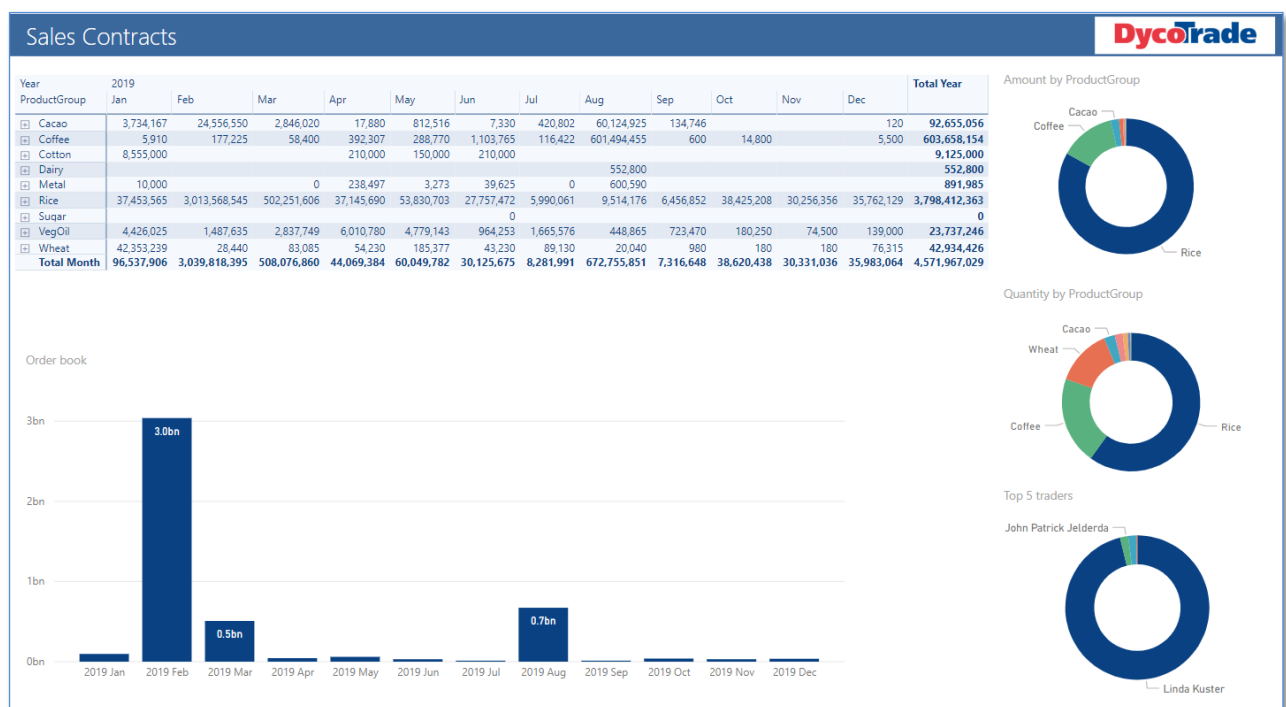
Sales Contracts

DycoTrade

| Year<br>ProductGroup | 2019<br>Jan | Feb | Mar | Apr | May | Jun | Jul | Aug | Sep | Oct | Nov | Dec | Total Year |
|---|---|---|---|---|---|---|---|---|---|---|---|---|---|
| ⊞ Cacao | 3,734,167 | 24,556,550 | 2,846,020 | 17,880 | 812,516 | 7,330 | 420,802 | 60,124,925 | 134,746 | | | 120 | 92,655,056 |
| ⊞ Coffee | 5,910 | 177,225 | 58,400 | 392,307 | 288,770 | 1,103,765 | 116,422 | 601,494,455 | 600 | 14,800 | | 5,500 | 603,658,154 |
| ⊞ Cotton | 8,555,000 | | | 210,000 | 150,000 | 210,000 | | | | | | | 9,125,000 |
| ⊞ Dairy | | | | | | | | 552,800 | | | | | 552,800 |
| ⊞ Metal | 10,000 | | 0 | 238,497 | 3,273 | 39,625 | 0 | 600,590 | | | | | 891,985 |
| ⊞ Rice | 37,453,565 | 3,013,568,545 | 502,251,606 | 37,145,690 | 53,830,703 | 27,757,472 | 5,990,061 | 9,514,176 | 6,456,852 | 38,425,208 | 30,256,356 | 35,762,129 | 3,798,412,363 |
| ⊞ Sugar | | | | | | 0 | | | | | | | 0 |
| ⊞ VegOil | 4,426,025 | 1,487,635 | 2,837,749 | 6,010,780 | 4,779,143 | 964,253 | 1,665,576 | 448,865 | 723,470 | 180,250 | 74,500 | 139,000 | 23,737,246 |
| ⊞ Wheat | 42,353,239 | 28,440 | 83,085 | 54,230 | 185,377 | 43,230 | 89,130 | 20,040 | 980 | 180 | 180 | 76,315 | 42,934,426 |
| Total Month | 96,537,906 | 3,039,818,395 | 508,076,860 | 44,069,384 | 60,049,782 | 30,125,675 | 8,281,991 | 672,755,851 | 7,316,648 | 38,620,438 | 30,331,036 | 35,983,064 | 4,571,967,029 |

Amount by ProductGroup
Cacao
Coffee
Rice

Quantity by ProductGroup
Cacao
Wheat
Coffee
Rice

Order book
3bn
2bn
1bn
0bn
3.0bn
0.5bn
0.7bn
2019 Jan 2019 Feb 2019 Mar 2019 Apr 2019 May 2019 Jun 2019 Jul 2019 Aug 2019 Sep 2019 Oct 2019 Nov 2019 Dec

Top 5 traders
John Patrick Jelderda
Linda Kuster